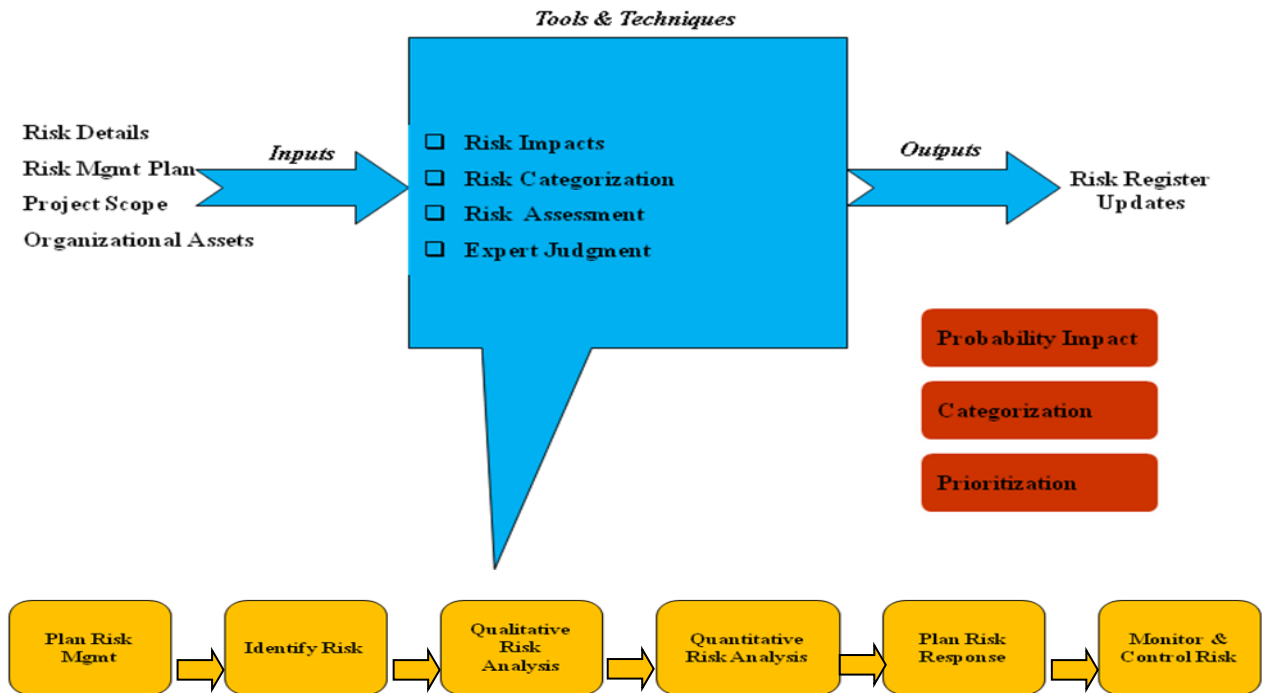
Tools & Techniques

Risk Details
Risk Mgmt Plan
Project Scope
Organizational Assets

Inputs

- Risk Impacts
- Risk Categorization
- Risk Assessment
- Expert Judgment

Outputs

Risk Register Updates

Probability Impact

Categorization

Prioritization

Plan Risk Mgmt

Identify Risk

Qualitative Risk Analysis

Quantitative Risk Analysis

Plan Risk Response

Monitor & Control Risk